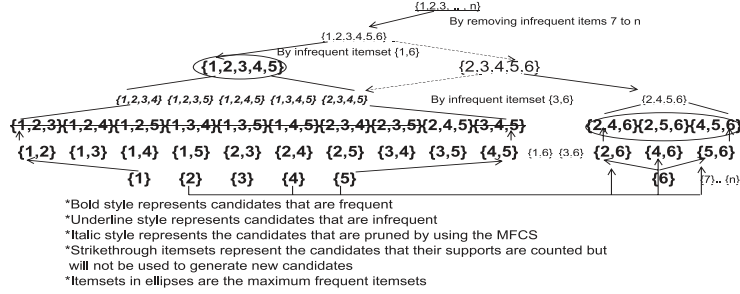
{1,2,3, .. , n}
By removing infrequent items 7 to n
{1,2,3,4,5,6}
By infrequent itemset {1,6}
{1,2,3,4,5}
{2,3,4,5,6}
{1,2,3,4} {1,2,3,5} {1,2,4,5} {1,3,4,5} {2,3,4,5}
By infrequent itemset {3,6}
{2,4,5,6}
{1,2,3}{1,2,4}{1,2,5}{1,3,4}{1,3,5}{1,4,5}{2,3,4}{2,3,5}{2,4,5}{3,4,5}
{2,4,6}{2,5,6}{4,5,6}
{1,2} {1,3} {1,4} {1,5} {2,3} {2,4} {2,5} {3,4} {3,5} {4,5} {1,6} {3,6} {2,6} {4,6} {5,6}
{1} {2} {3} {4} {5} {6} {7}.. {n}

*Bold style represents candidates that are frequent
*Underline style represents candidates that are infrequent
*Italic style represents the candidates that are pruned by using the MFCS
*Strikethrough itemsets represent the candidates that their supports are counted but will not be used to generate new candidates
*Itemsets in ellipses are the maximum frequent itemsets